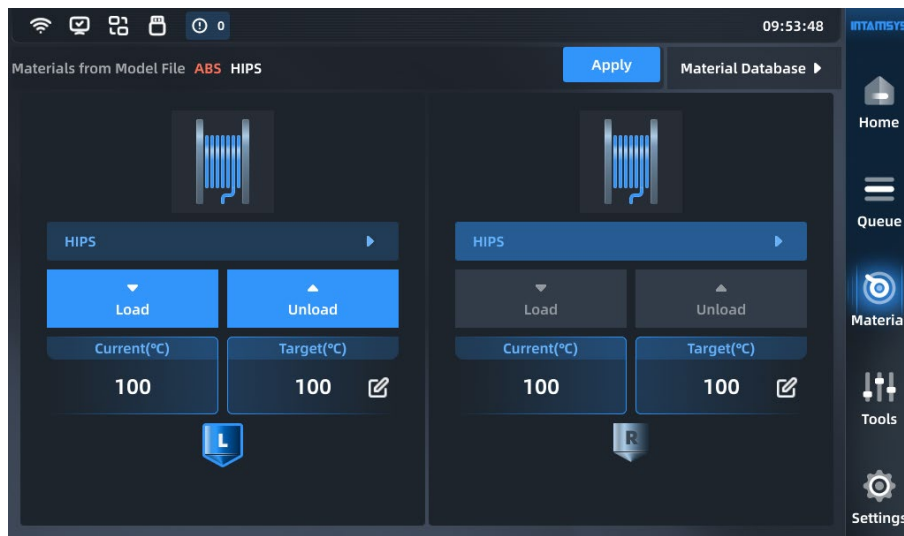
0 09:53:48

INTAMSYS

Materials from Model File ABS HIPS

Apply

Material Database

HIPS

Load

Unload

Current(°C)

100

Target(°C)

100

L

HIPS

Load

Unload

Current(°C)

100

Target(°C)

100

R

Home

Queue

Materia

Tools

Settings